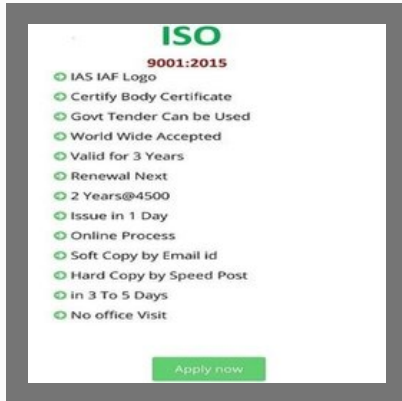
ISO
9001:2015

IAS IAF Logo
Certify Body Certificate
Govt Tender Can be Used
World Wide Accepted
Valid for 3 Years
Renewal Next
2 Years@4500
Issue in 1 Day
Online Process
Soft Copy by Email id
Hard Copy by Speed Post
in 3 To 5 Days
No office Visit

Apply now